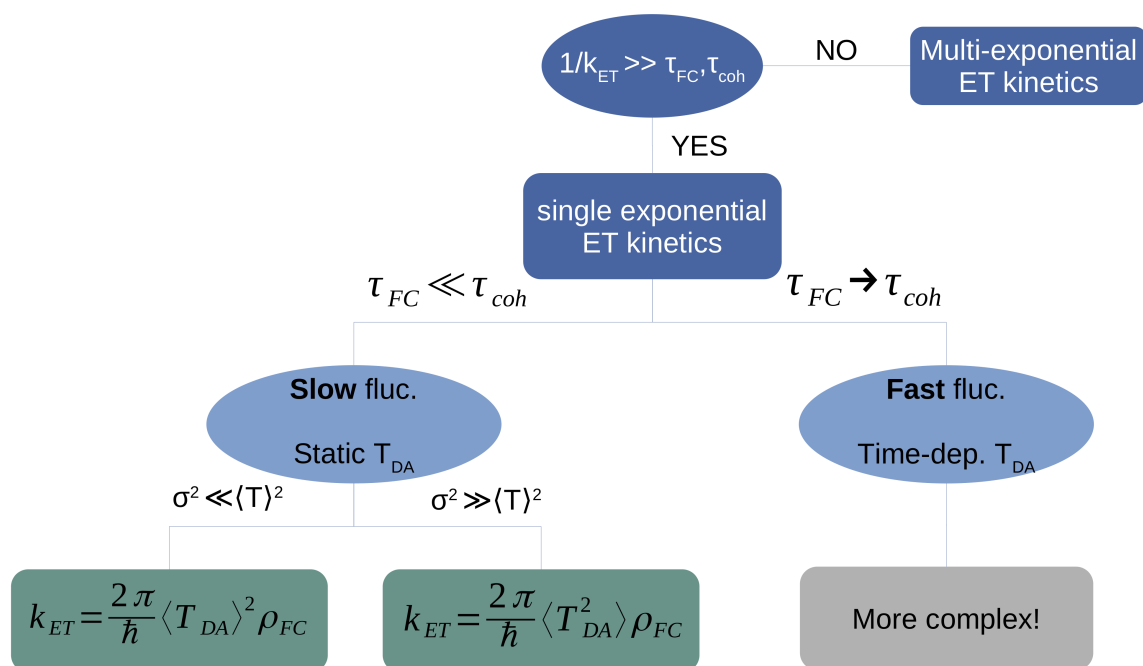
$1/k_{ET} >> \tau_{FC}, \tau_{coh}$

NO

Multi-exponential ET kinetics

YES

single exponential ET kinetics

$\tau_{FC} \ll \tau_{coh}$

$\tau_{FC} \rightarrow \tau_{coh}$

**Slow** fluc.

Static $T_{DA}$

**Fast** fluc.

Time-dep. $T_{DA}$

$\sigma^2 \ll \langle T \rangle^2$

$\sigma^2 \gg \langle T \rangle^2$

$k_{ET} = \frac{2\pi}{\hbar} \langle T_{DA} \rangle^2 \rho_{FC}$

$k_{ET} = \frac{2\pi}{\hbar} \langle T_{DA}^2 \rangle \rho_{FC}$

More complex!